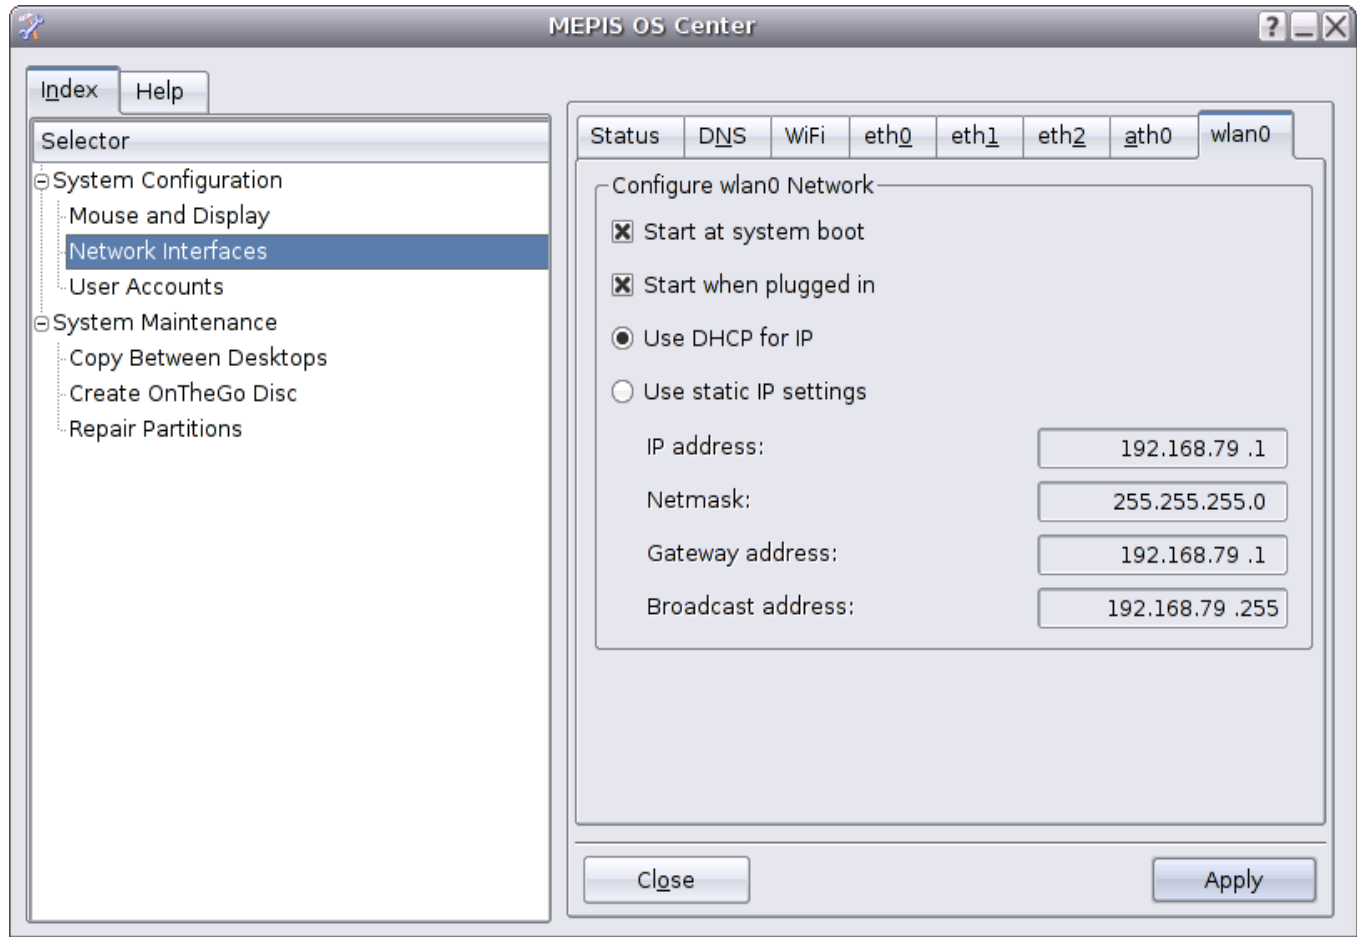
MEPIS OS Center

Index Help

Selector

System Configuration
Mouse and Display
Network Interfaces
User Accounts
System Maintenance
Copy Between Desktops
Create OnTheGo Disc
Repair Partitions

Status DNS WiFi eth0 eth1 eth2 ath0 wlan0

Configure wlan0 Network

Start at system boot

Start when plugged in

Use DHCP for IP

Use static IP settings

IP address: 192.168.79 .1

Netmask: 255.255.255.0

Gateway address: 192.168.79 .1

Broadcast address: 192.168.79 .255

Close

Apply